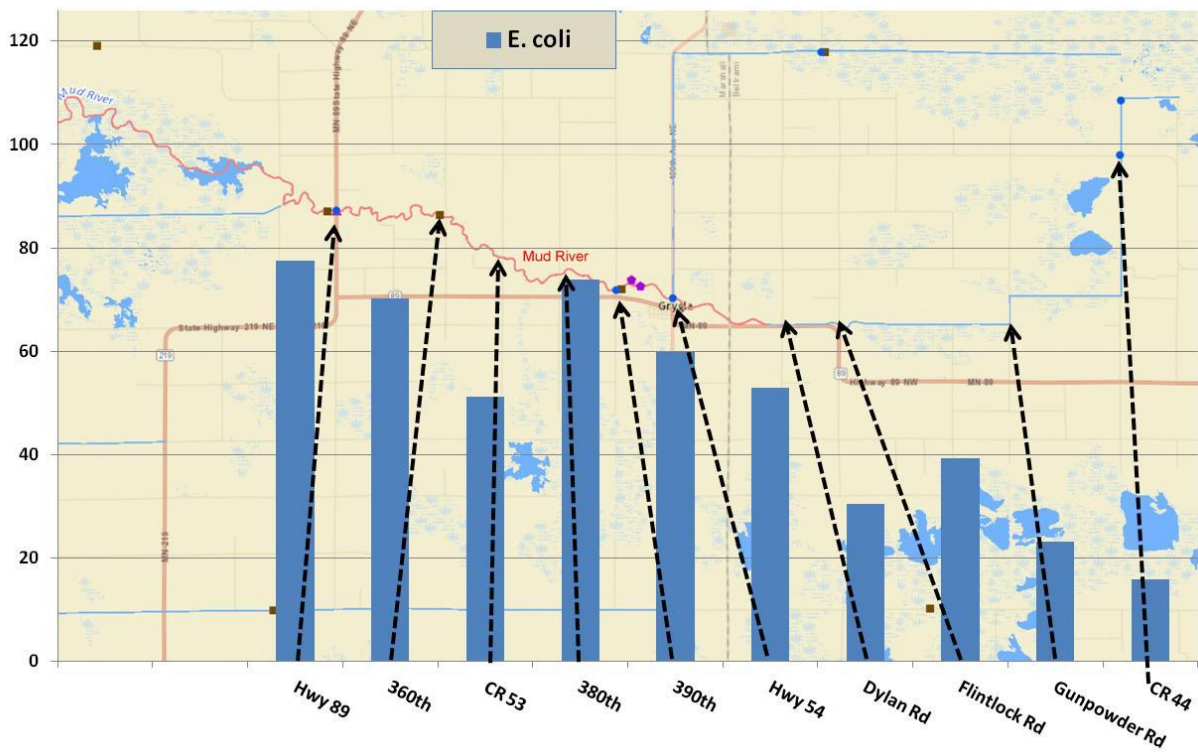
E. coli

120
100
80
60
40
20
0

Mud River
Mud River
State Highway 219 NE
219
MN 219
MN 89 State Highway 89 NE
89
Grygla
MN 89
Highway 89 NW
MN 89
Marshall
Beltrami

Hwy 89
360th
CR 53
380th
390th
Hwy 54
Dylan Rd
Flintlock Rd
Gunpowder Rd
CR 44